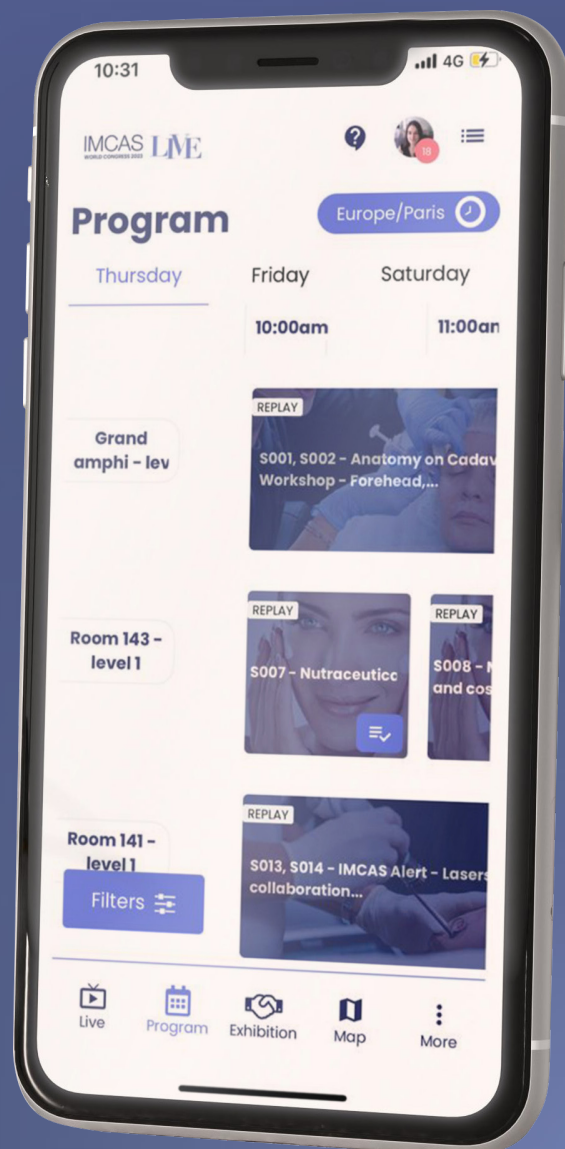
10:31

4G

IMCAS LIVE
WORLD CONGRESS 2022

18

Program

Europe/Paris

Thursday

Friday

Saturday

10:00am

11:00an

Grand amphi - lev

REPLAY

S001, S002 - Anatomy on Cadav Workshop - Forehead,...

Room 143 - level 1

REPLAY

S007 - Nutraceutica

REPLAY

S008 - and cos

Room 141 - level 1

REPLAY

S013, S014 - IMCAS Alert - Lasers collaboration...

Filters

Live

Program

Exhibition

Map

More